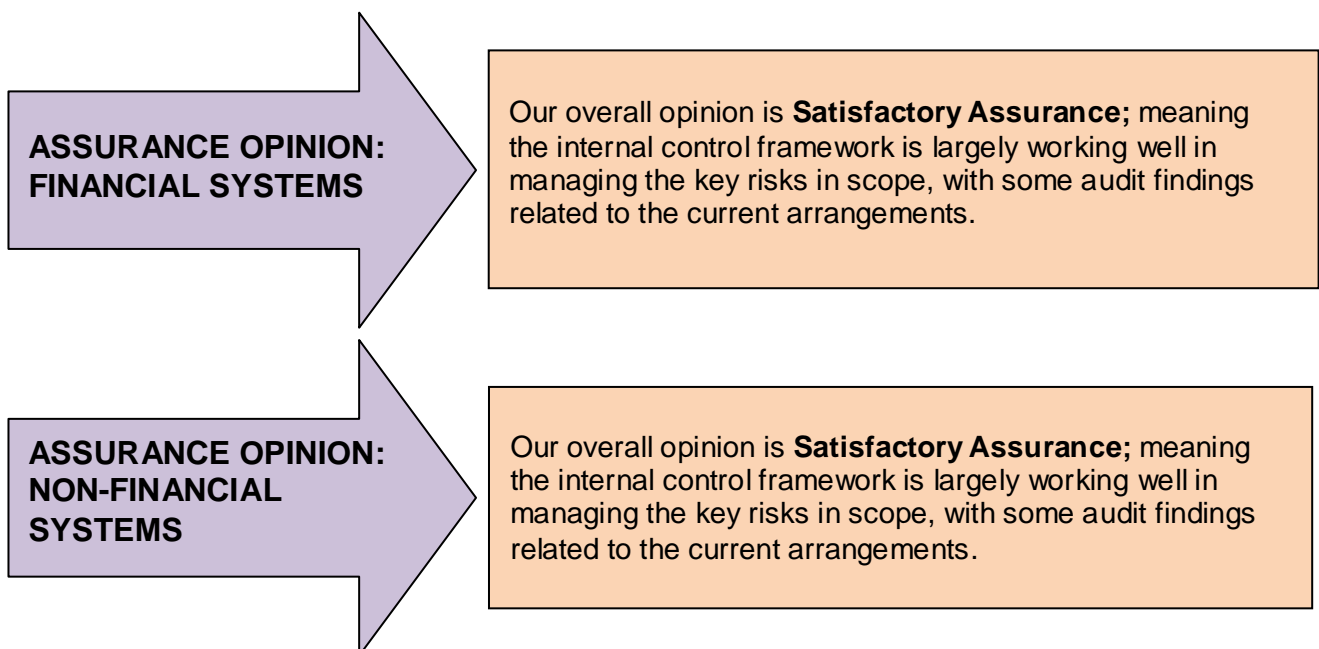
ASSURANCE OPINION: FINANCIAL SYSTEMS

Our overall opinion is **Satisfactory Assurance;** meaning the internal control framework is largely working well in managing the key risks in scope, with some audit findings related to the current arrangements.

ASSURANCE OPINION: NON-FINANCIAL SYSTEMS

Our overall opinion is **Satisfactory Assurance;** meaning the internal control framework is largely working well in managing the key risks in scope, with some audit findings related to the current arrangements.